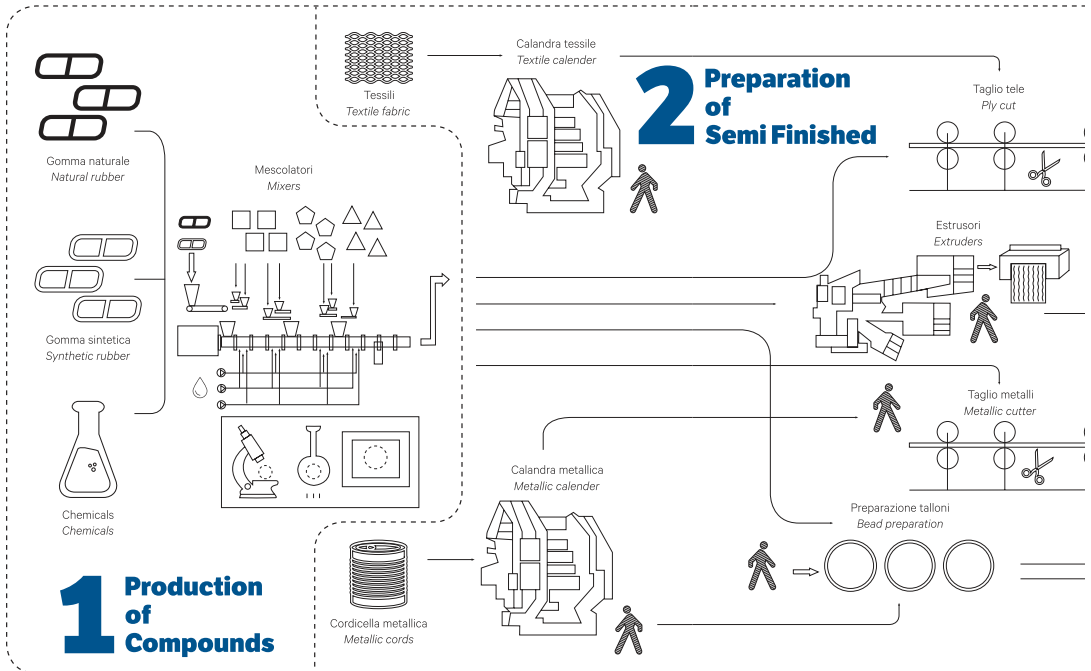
Tessili
Textile fabric

Calandra tessile
Textile calender

2 Preparation of Semi Finished

Taglio tele
Ply cut

Gomma naturale
Natural rubber

Mescolatori
Mixers

Estrusori
Extruders

Gomma sintetica
Synthetic rubber

Taglio metalli
Metallic cutter

Calandra metallica
Metallic calender

Chemicals
Chemicals

Preparazione talloni
Bead preparation

1 Production of Compounds

Cordicella metallica
Metallic cords